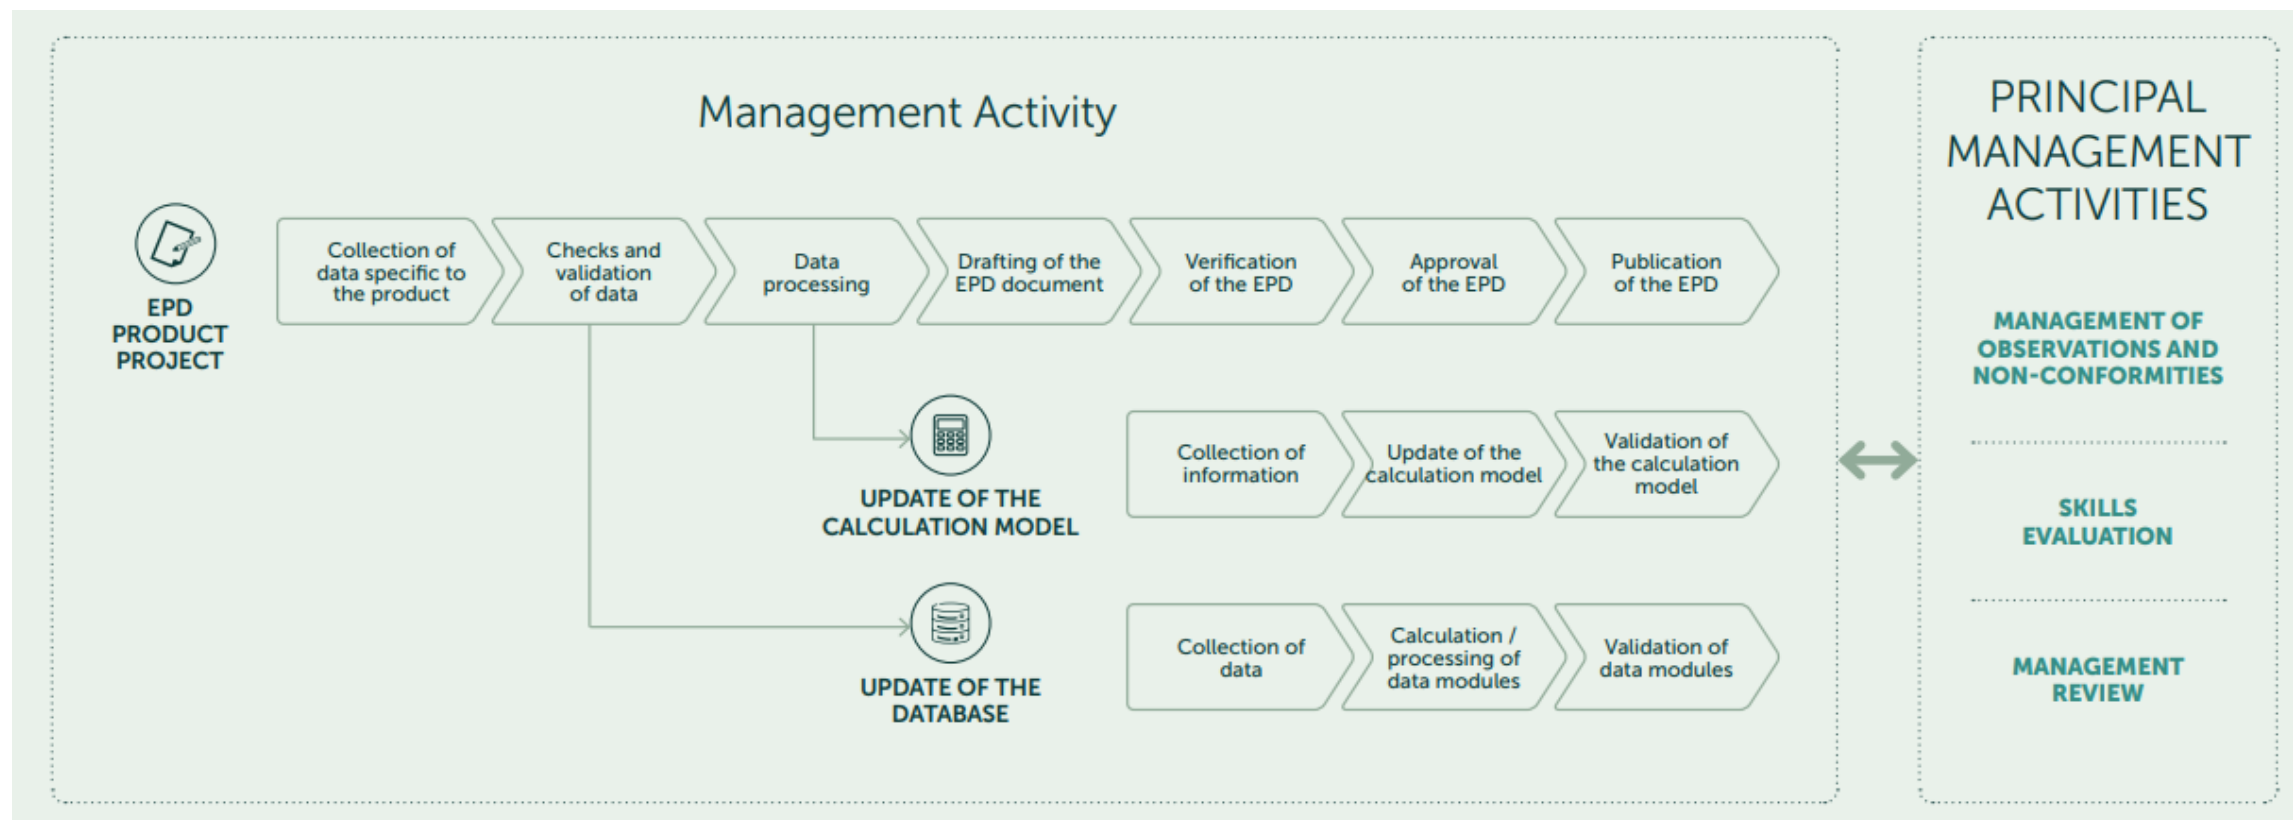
Management Activity

EPD PRODUCT PROJECT

Collection of data specific to the product

Checks and validation of data

Data processing

Drafting of the EPD document

Verification of the EPD

Approval of the EPD

Publication of the EPD

UPDATE OF THE CALCULATION MODEL

Collection of information

Update of the calculation model

Validation of the calculation model

UPDATE OF THE DATABASE

Collection of data

Calculation / processing of data modules

Validation of data modules

PRINCIPAL MANAGEMENT ACTIVITIES

MANAGEMENT OF OBSERVATIONS AND NON-CONFORMITIES

SKILLS EVALUATION

MANAGEMENT REVIEW